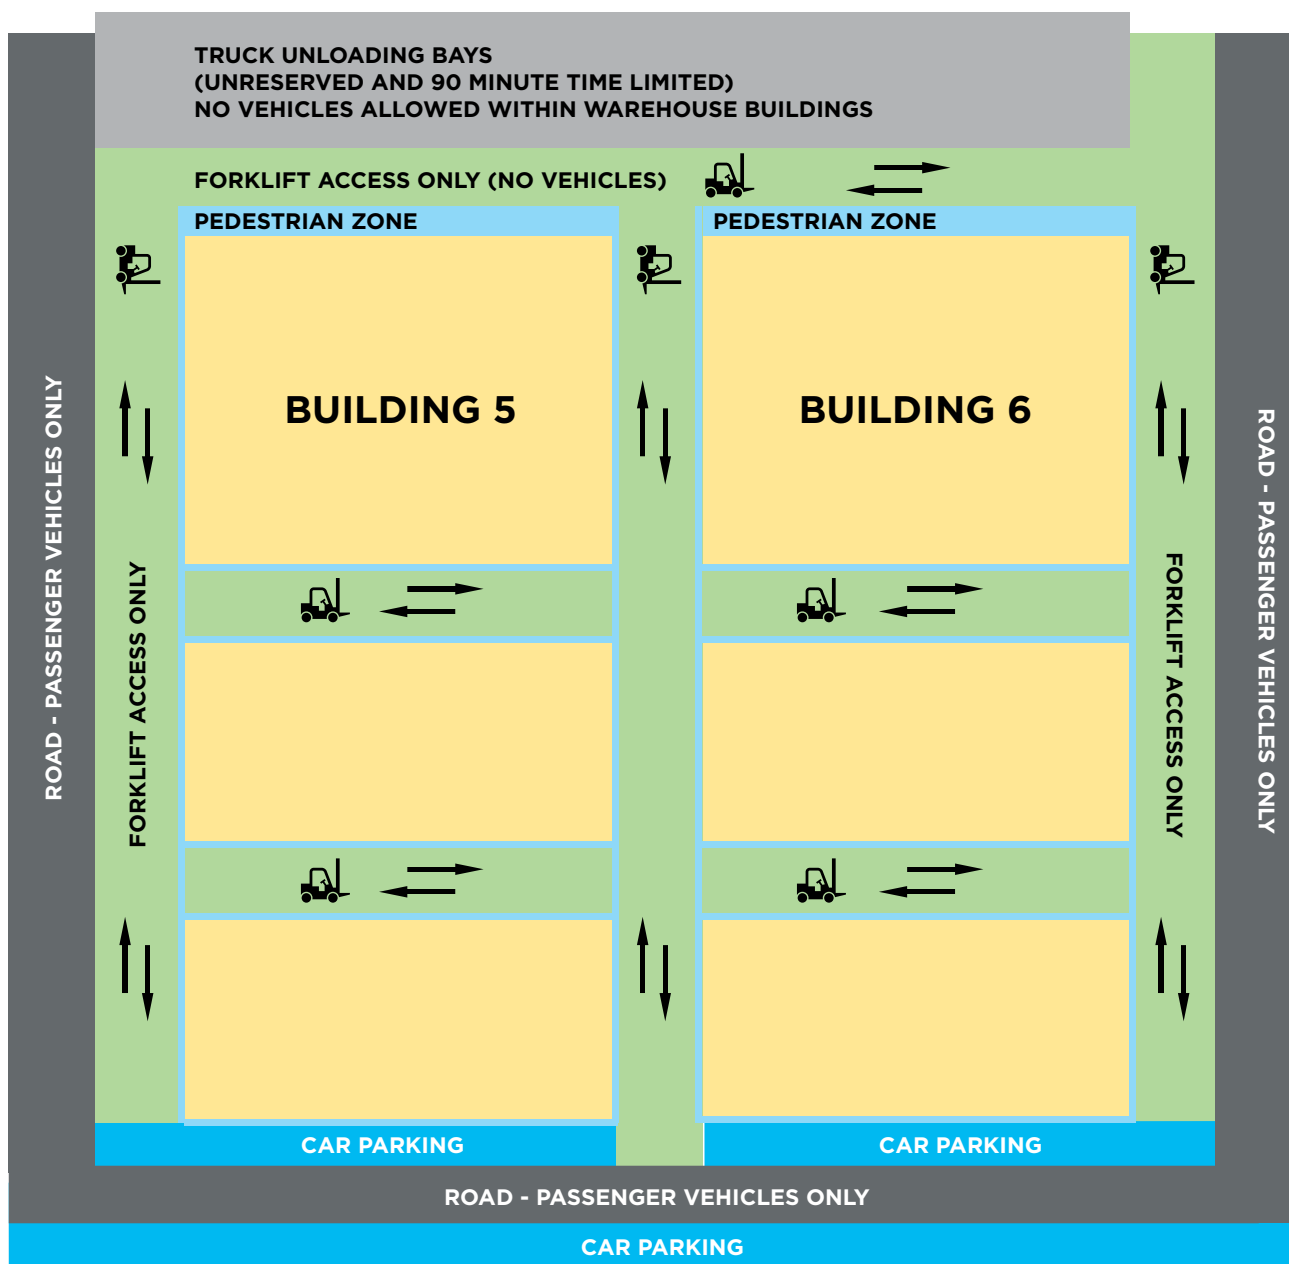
TRUCK UNLOADING BAYS
(UNRESERVED AND 90 MINUTE TIME LIMITED)
NO VEHICLES ALLOWED WITHIN WAREHOUSE BUILDINGS

FORKLIFT ACCESS ONLY (NO VEHICLES)

PEDESTRIAN ZONE

PEDESTRIAN ZONE

ROAD - PASSENGER VEHICLES ONLY

FORKLIFT ACCESS ONLY

BUILDING 5

BUILDING 6

FORKLIFT ACCESS ONLY

ROAD - PASSENGER VEHICLES ONLY

CAR PARKING

CAR PARKING

ROAD - PASSENGER VEHICLES ONLY

CAR PARKING